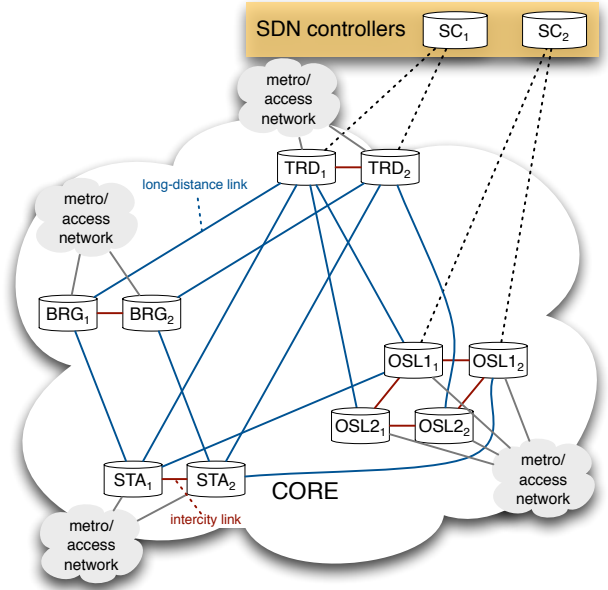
SDN controllers
$SC_1$
$SC_2$
metro/ access network
$TRD_1$
$TRD_2$
long-distance link
metro/ access network
$BRG_1$
$BRG_2$
$OSL1_1$
$OSL1_2$
$OSL2_1$
$OSL2_2$
$STA_1$
$STA_2$
CORE
metro/ access network
intercity link
metro/ access network